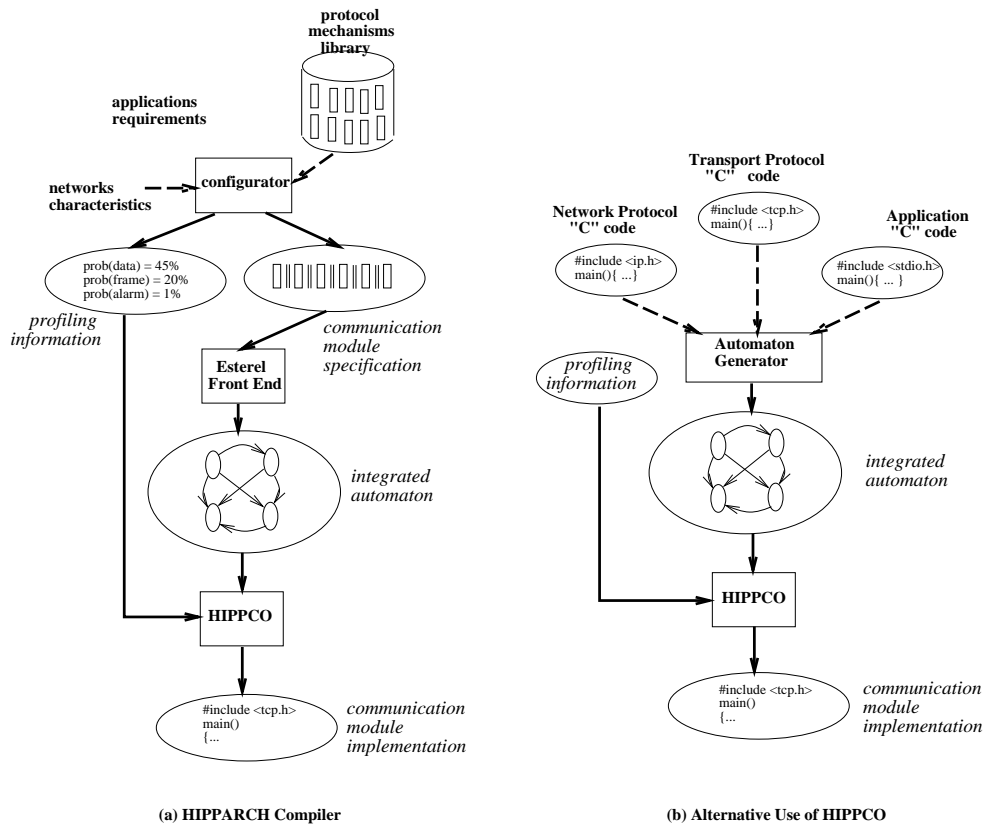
protocol mechanisms library

applications requirements

networks characteristics

configurator

prob(data) = 45%
prob(frame) = 20%
prob(alarm) = 1%

profiling information

communication module specification

Esterel Front End

integrated automaton

HIPPCO

#include <tcp.h>
main()
{...

communication module implementation

(a) HIPPARCH Compiler

Transport Protocol "C" code

#include <tcp.h>
main(){ ...}

Network Protocol "C" code

#include <ip.h>
main(){ ...}

Application "C" code

#include <stdio.h>
main(){ ... }

profiling information

Automaton Generator

integrated automaton

HIPPCO

#include <tcp.h>
main()
{...

communication module implementation

(b) Alternative Use of HIPPCO